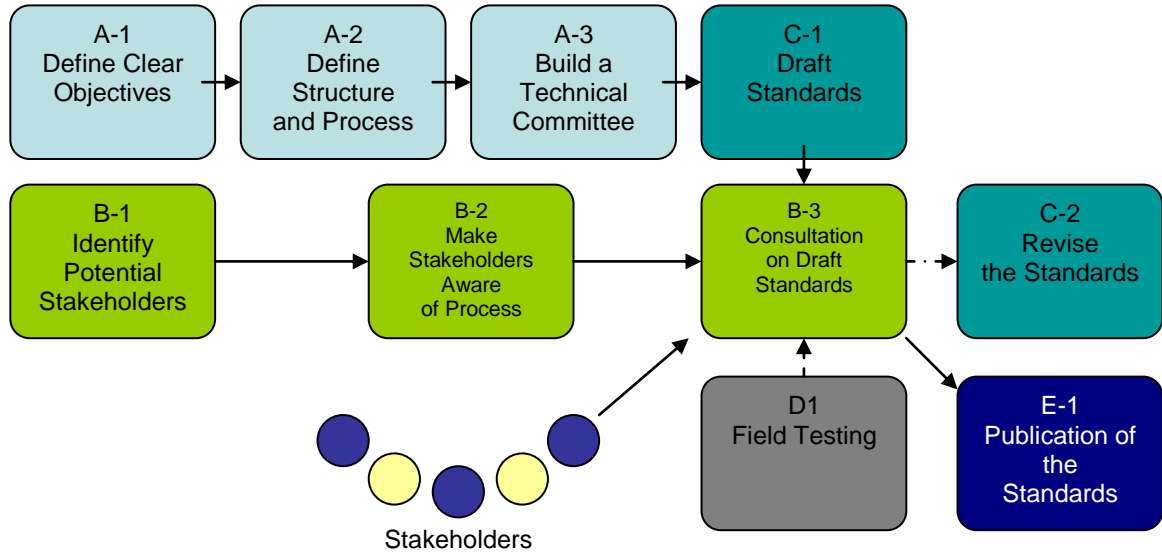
A-1
Define Clear Objectives

A-2
Define Structure and Process

A-3
Build a Technical Committee

C-1
Draft Standards

B-1
Identify Potential Stakeholders

B-2
Make Stakeholders Aware of Process

B-3
Consultation on Draft Standards

C-2
Revise the Standards

D1
Field Testing

E-1
Publication of the Standards

Stakeholders